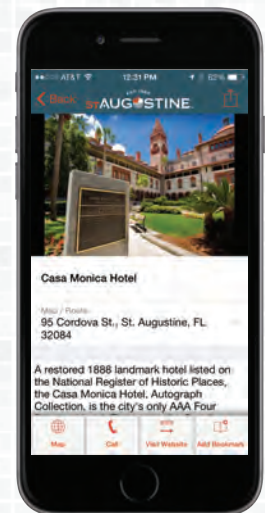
●●○○○ AT&T 12:31 PM 52%

< Back EST. 1565 ST. AUGUSTINE

Casa Monica Hotel

Map / Route

95 Cordova St., St. Augustine, FL 32084

A restored 1888 landmark hotel listed on the National Register of Historic Places, the Casa Monica Hotel, Autograph Collection, is the city's only AAA Four

Map Call Visit Website Add Bookmark